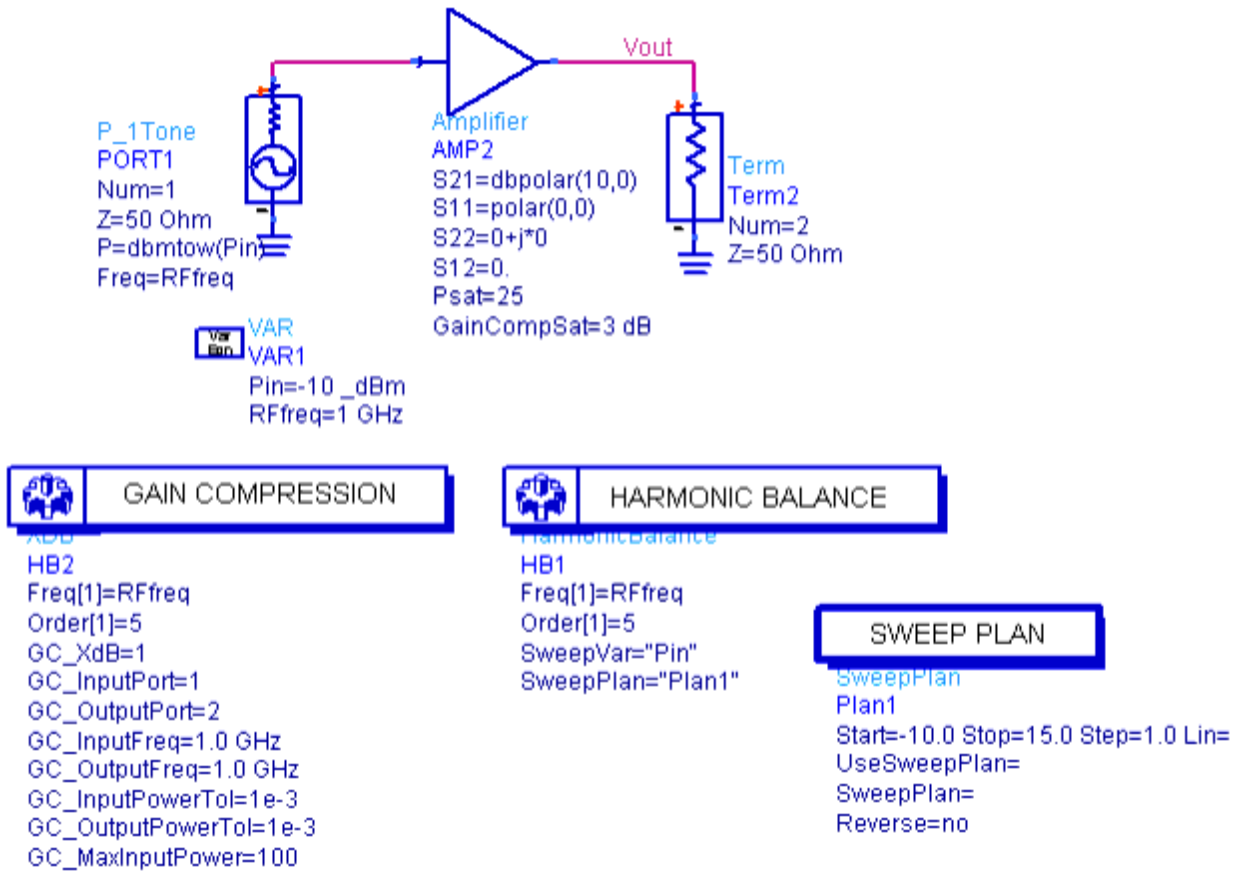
Vout

P_1Tone
PORT1
Num=1
Z=50 Ohm
P=dbmtow(Pin)
Freq=RFfreq

Amplifier
AMP2
S21=dbpolar(10,0)
S11=polar(0,0)
S22=0+j*0
S12=0.
Psat=25
GainCompSat=3 dB

Term
Term2
Num=2
Z=50 Ohm

Var Eqn
VAR
VAR1
Pin=-10 _dBm
RFfreq=1 GHz

GAIN COMPRESSION
XDB
HB2
Freq[1]=RFfreq
Order[1]=5
GC_XdB=1
GC_InputPort=1
GC_OutputPort=2
GC_InputFreq=1.0 GHz
GC_OutputFreq=1.0 GHz
GC_InputPowerTol=1e-3
GC_OutputPowerTol=1e-3
GC_MaxInputPower=100

HARMONIC BALANCE
HarmonicBalance
HB1
Freq[1]=RFfreq
Order[1]=5
SweepVar="Pin"
SweepPlan="Plan1"

SWEEP PLAN
SweepPlan
Plan1
Start=-10.0 Stop=15.0 Step=1.0 Lin=
UseSweepPlan=
SweepPlan=
Reverse=no